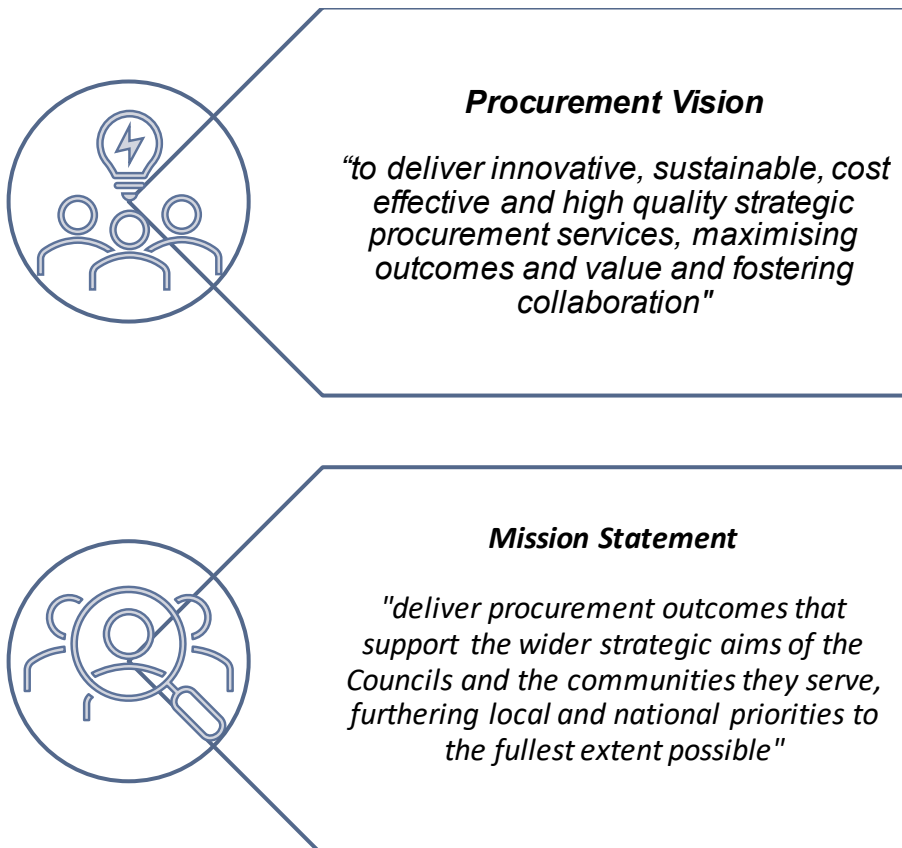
Procurement Vision

“to deliver innovative, sustainable, cost effective and high quality strategic procurement services, maximising outcomes and value and fostering collaboration"

Mission Statement

"deliver procurement outcomes that support the wider strategic aims of the Councils and the communities they serve, furthering local and national priorities to the fullest extent possible"